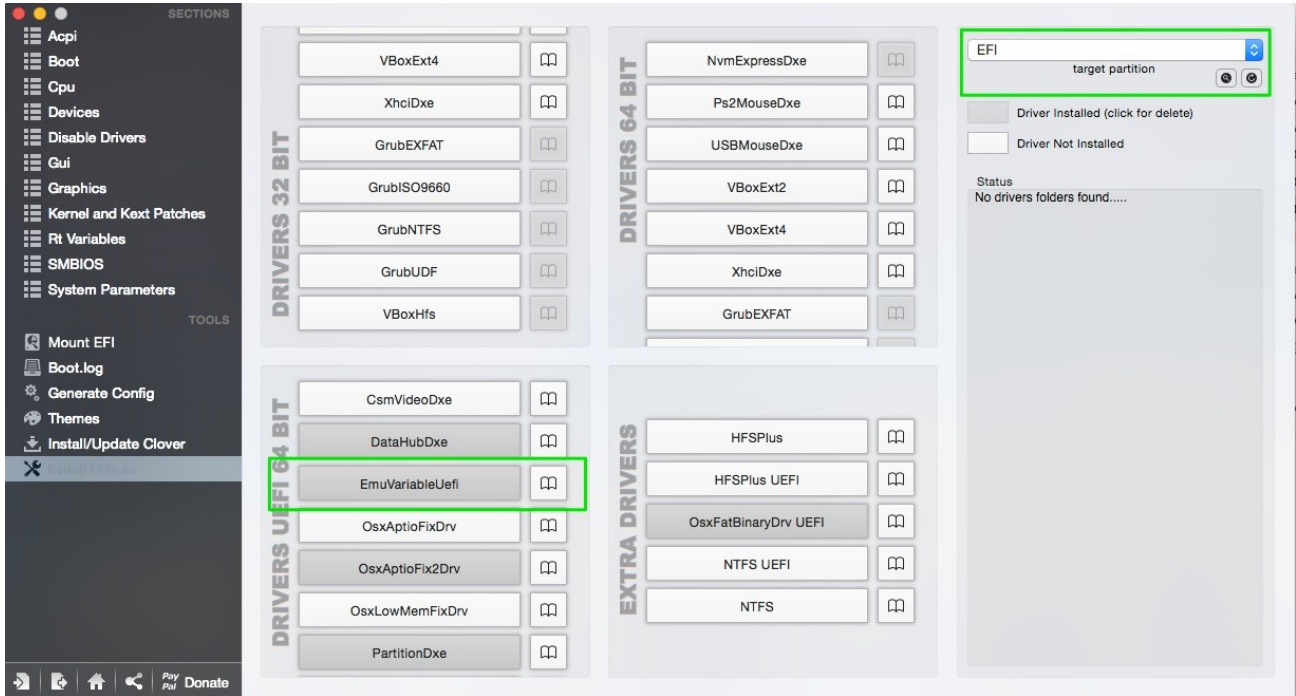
SECTIONS
Acpi
Boot
Cpu
Devices
Disable Drivers
Gui
Graphics
Kernel and Kext Patches
Rt Variables
SMBIOS
System Parameters
TOOLS
Mount EFI
Boot.log
Generate Config
Themes
Install/Update Clover
Install Drivers

Pay Pal Donate

DRIVERS 32 BIT
VBoxExt4
XhciDxe
GrubEXFAT
GrubISO9660
GrubNTFS
GrubUDF
VBoxHfs

DRIVERS 64 BIT
NvmExpressDxe
Ps2MouseDxe
USBMouseDxe
VBoxExt2
VBoxExt4
XhciDxe
GrubEXFAT

DRIVERS UEFI 64 BIT
CsmVideoDxe
DataHubDxe
EmuVariableUefi
OsxAptioFixDrv
OsxAptioFix2Drv
OsxLowMemFixDrv
PartitionDxe

EXTRA DRIVERS
HFSPlus
HFSPlus UEFI
OsxFatBinaryDrv UEFI
NTFS UEFI
NTFS

EFI
target partition
Driver Installed (click for delete)
Driver Not Installed
Status
No drivers folders found.....